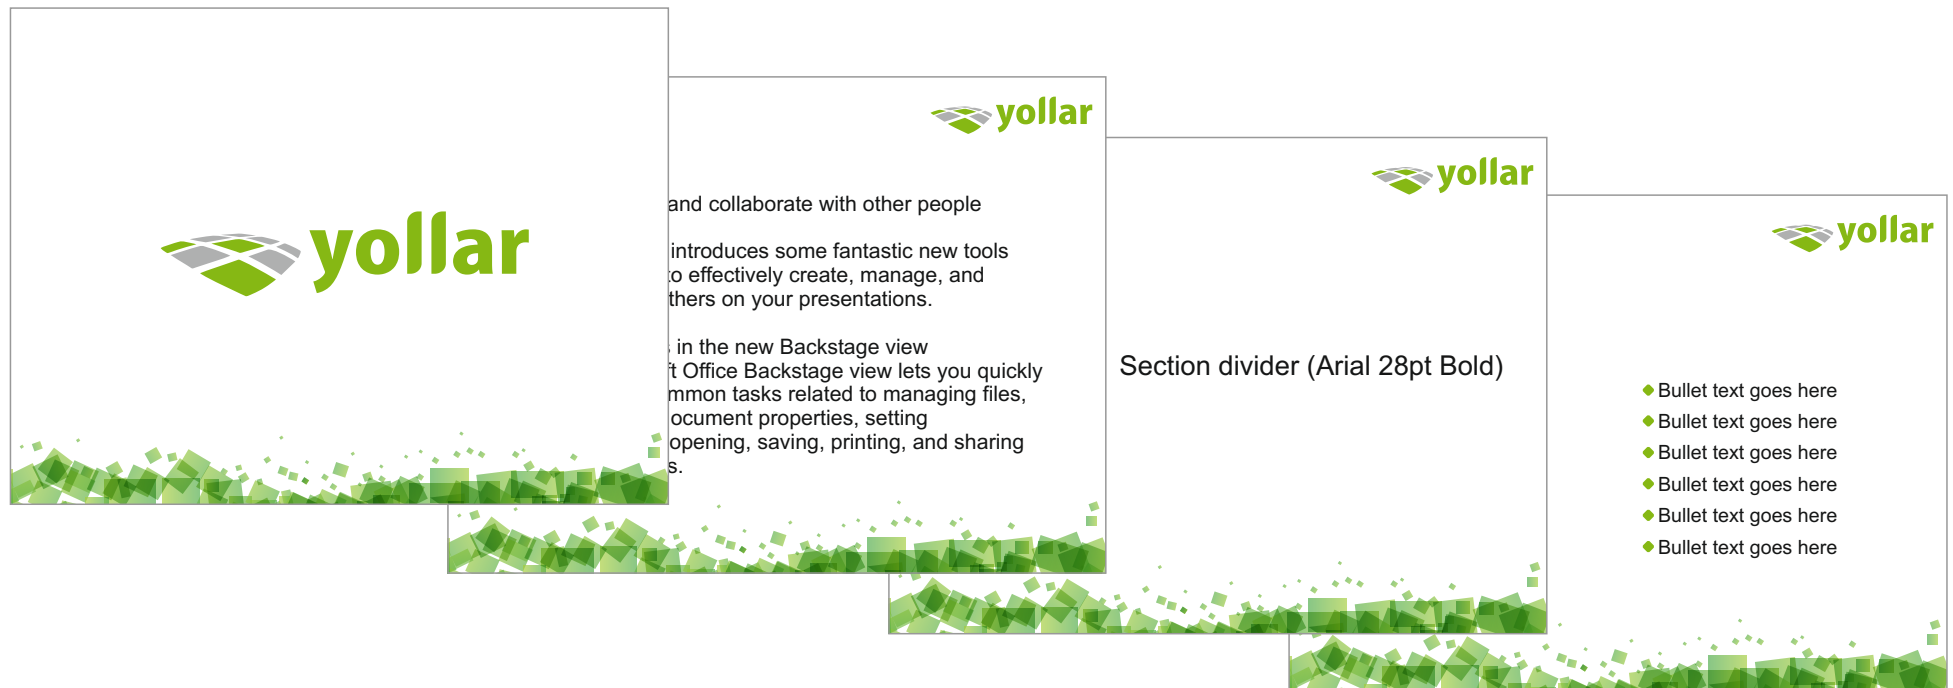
yollar

yollar

and collaborate with other people

introduces some fantastic new tools
to effectively create, manage, and
thers on your presentations.

in the new Backstage view
ft Office Backstage view lets you quickly
mmon tasks related to managing files,
ocument properties, setting
opening, saving, printing, and sharing
s.

yollar

Section divider (Arial 28pt Bold)

yollar

- Bullet text goes here
- Bullet text goes here
- Bullet text goes here
- Bullet text goes here
- Bullet text goes here
- Bullet text goes here